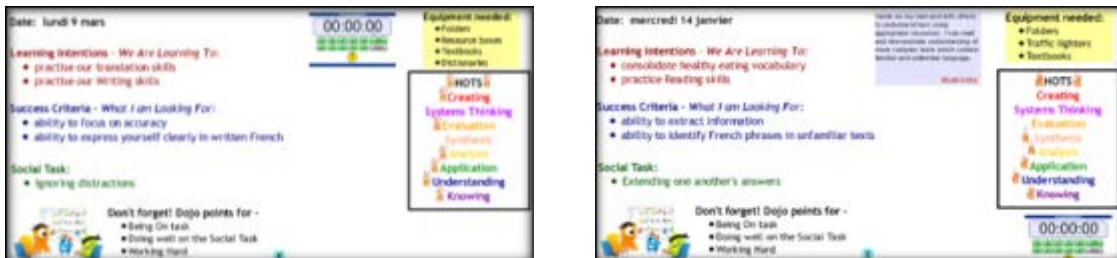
Date: lundi 9 mars

00:00:00

Equipment needed:
• Folders
• Resource boxes
• Textbooks
• Dictionaries

Learning Intentions - We Are Learning To:
• practise our translation skills
• practise our Writing skills

Success Criteria - What I am Looking For:
• ability to focus on accuracy
• ability to express yourself clearly in written French

Social Task:
• Ignoring distractions

HOTS
Creating
Systems Thinking
Evaluation
Synthesis
Analysis
Application
Understanding
Knowing

Don't forget! Dojo points for -
• Being On task
• Doing well on the Social Task
• Working Hard

Date: mercredi 14 janvier

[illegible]

Equipment needed:
• Folders
• Traffic lighters
• Textbooks

Learning Intentions - We Are Learning To:
• consolidate healthy eating vocabulary
• practice Reading skills

Success Criteria - What I am Looking For:
• ability to extract information
• ability to identify French phrases in unfamiliar texts

Social Task:
• Extending one another's answers

HOTS
Creating
Systems Thinking
Evaluation
Synthesis
Analysis
Application
Understanding
Knowing

Don't forget! Dojo points for -
• Being On task
• Doing well on the Social Task
• Working Hard

00:00:00